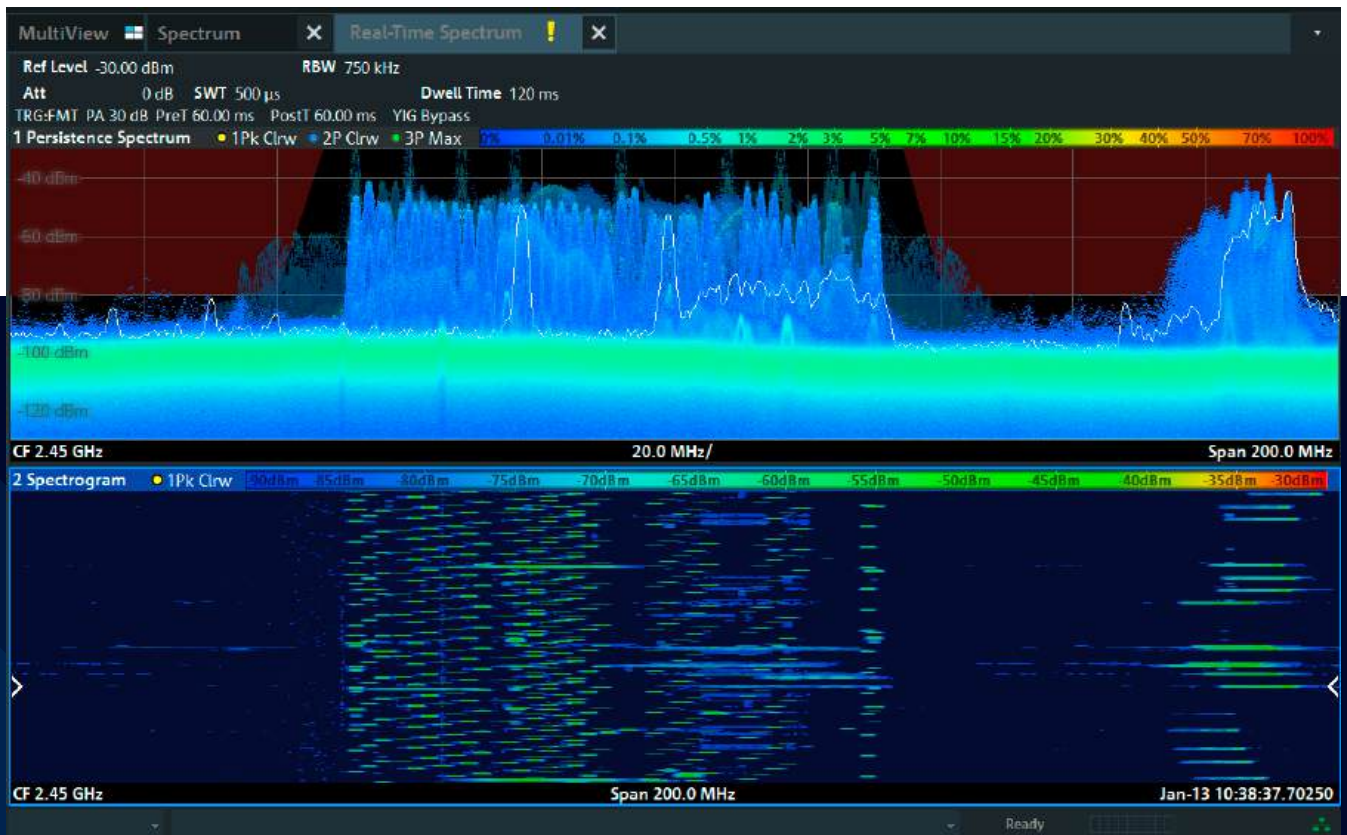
MultiView Spectrum ✕ Real-Time Spectrum ! ✕

Ref Level -30.00 dBm RBW 750 kHz
Att 0 dB SWT 500 µs Dwell Time 120 ms
TRG:FMT PA 30 dB PreT 60.00 ms PostT 60.00 ms YIG Bypass

1 Persistence Spectrum ● 1Pk Clrw ● 2P Clrw ● 3P Max 0% 0.01% 0.1% 0.5% 1% 2% 3% 5% 7% 10% 15% 20% 30% 40% 50% 70% 100%

-40 dBm
-60 dBm
-80 dBm
-100 dBm
-120 dBm

CF 2.45 GHz 20.0 MHz/ Span 200.0 MHz

2 Spectrogram ● 1Pk Clrw -90dBm -85dBm -80dBm -75dBm -70dBm -65dBm -60dBm -55dBm -50dBm -45dBm -40dBm -35dBm -30dBm

CF 2.45 GHz Span 200.0 MHz Jan-13 10:38:37.70250

Ready